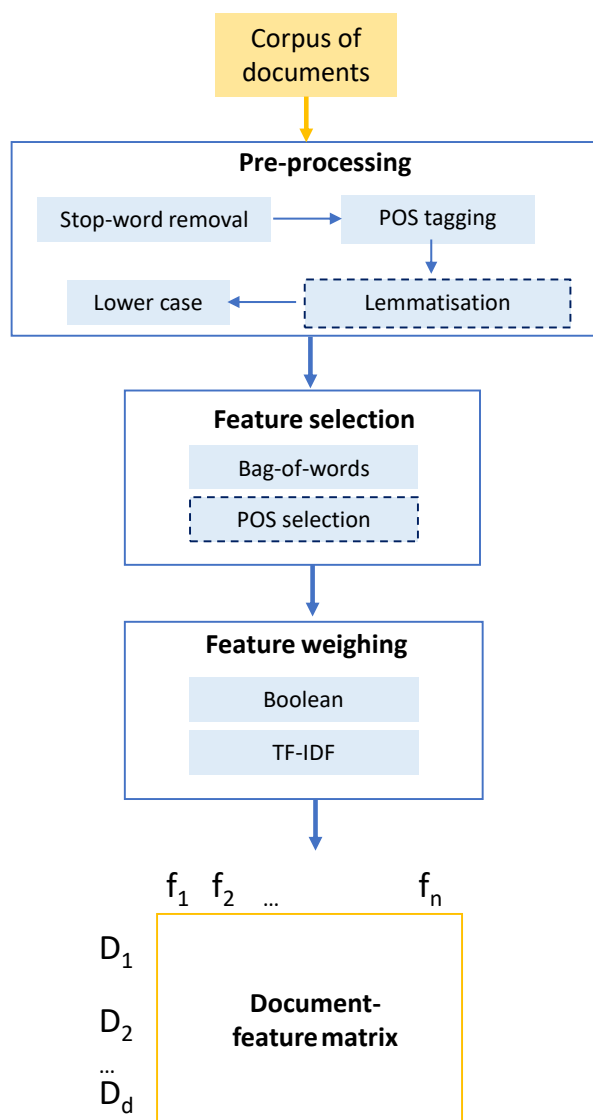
Corpus of documents

Pre-processing

Stop-word removal

POS tagging

Lower case

Lemmatisation

Feature selection

Bag-of-words

POS selection

Feature weighing

Boolean

TF-IDF

$f_1$ $f_2$ … $f_n$

$D_1$

$D_2$

…

$D_d$

Document-feature matrix